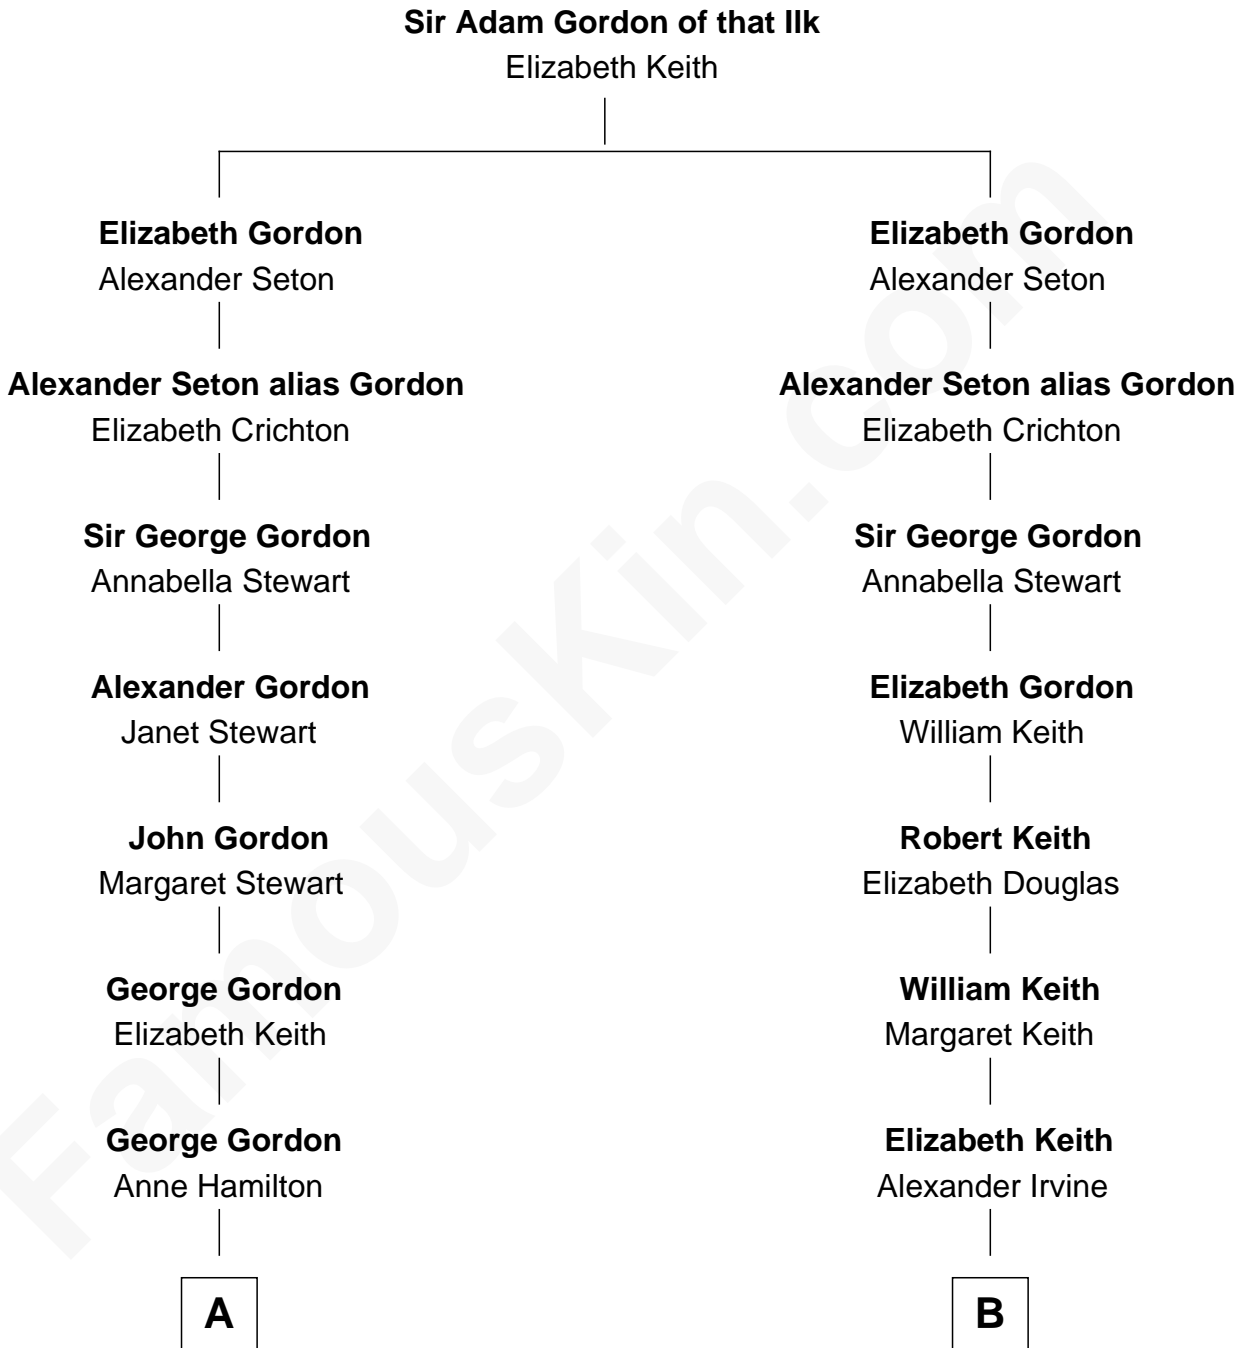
**Sir Adam Gordon of that Ilk**
Elizabeth Keith

**Elizabeth Gordon**
Alexander Seton

**Alexander Seton alias Gordon**
Elizabeth Crichton

**Sir George Gordon**
Annabella Stewart

**Alexander Gordon**
Janet Stewart

**John Gordon**
Margaret Stewart

**George Gordon**
Elizabeth Keith

**George Gordon**
Anne Hamilton

A

**Elizabeth Gordon**
Alexander Seton

**Alexander Seton alias Gordon**
Elizabeth Crichton

**Sir George Gordon**
Annabella Stewart

**Elizabeth Gordon**
William Keith

**Robert Keith**
Elizabeth Douglas

**William Keith**
Margaret Keith

**Elizabeth Keith**
Alexander Irvine

B

FamousKin.com